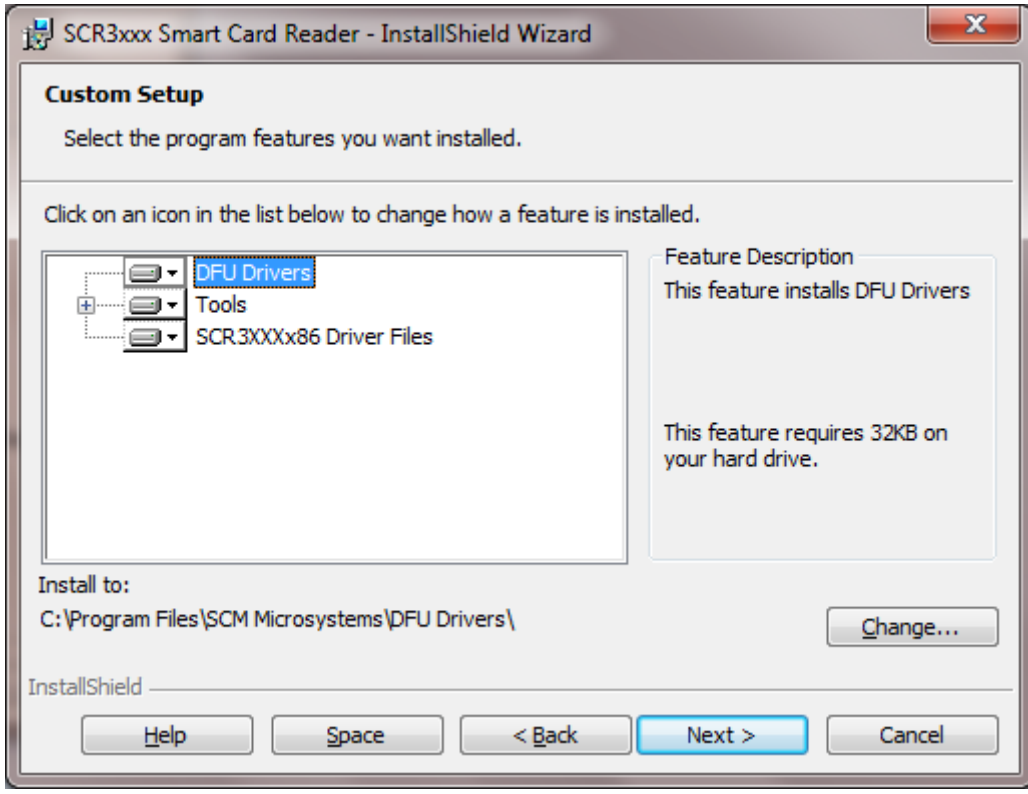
SCR3xxx Smart Card Reader - InstallShield Wizard

Custom Setup

Select the program features you want installed.

Click on an icon in the list below to change how a feature is installed.

DFU Drivers
Tools
SCR3XXXx86 Driver Files

Feature Description

This feature installs DFU Drivers

This feature requires 32KB on your hard drive.

Install to:

C:\Program Files\SCM Microsystems\DFU Drivers\

Change...

InstallShield

Help

Space

< Back

Next >

Cancel